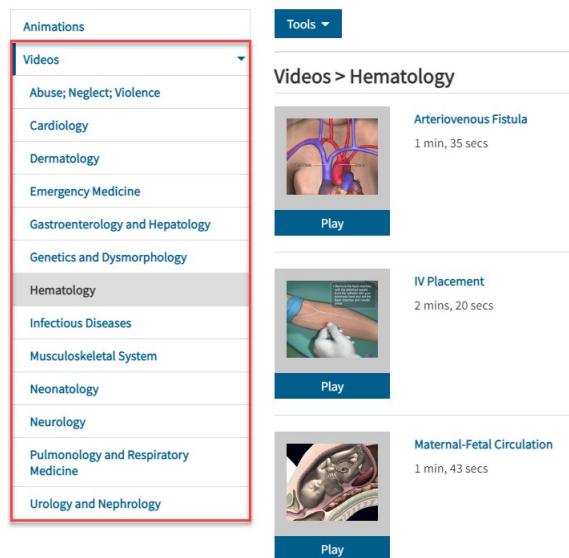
Animations

Videos

Abuse; Neglect; Violence

Cardiology

Dermatology

Emergency Medicine

Gastroenterology and Hepatology

Genetics and Dysmorphology

Hematology

Infectious Diseases

Musculoskeletal System

Neonatology

Neurology

Pulmonology and Respiratory Medicine

Urology and Nephrology

Tools

Videos > Hematology

Arteriovenous Fistula

1 min, 35 secs

Play

IV Placement

2 mins, 20 secs

Play

Maternal-Fetal Circulation

1 min, 43 secs

Play